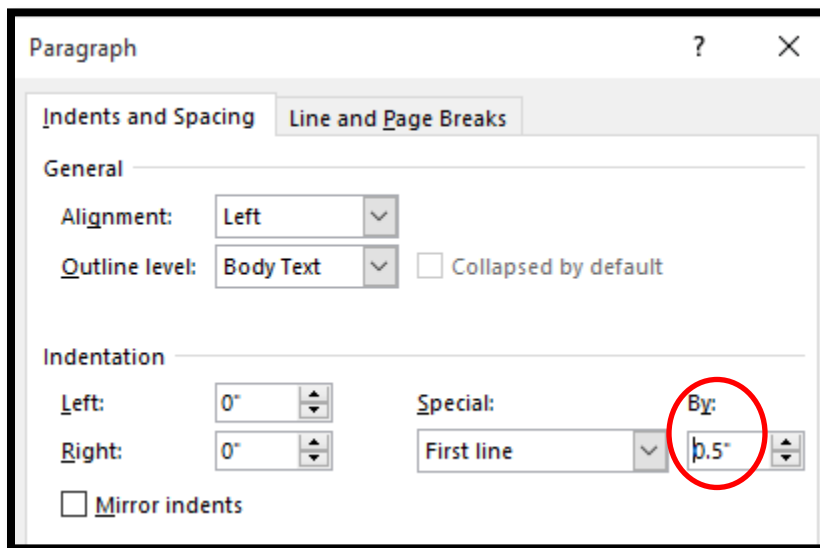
Paragraph

?

Indents and Spacing

Line and Page Breaks

General

Alignment: Left

Outline level: Body Text

Collapsed by default

Indentation

Left: 0"

Right: 0"

Special:

First line

By:

0.5"

Mirror indents